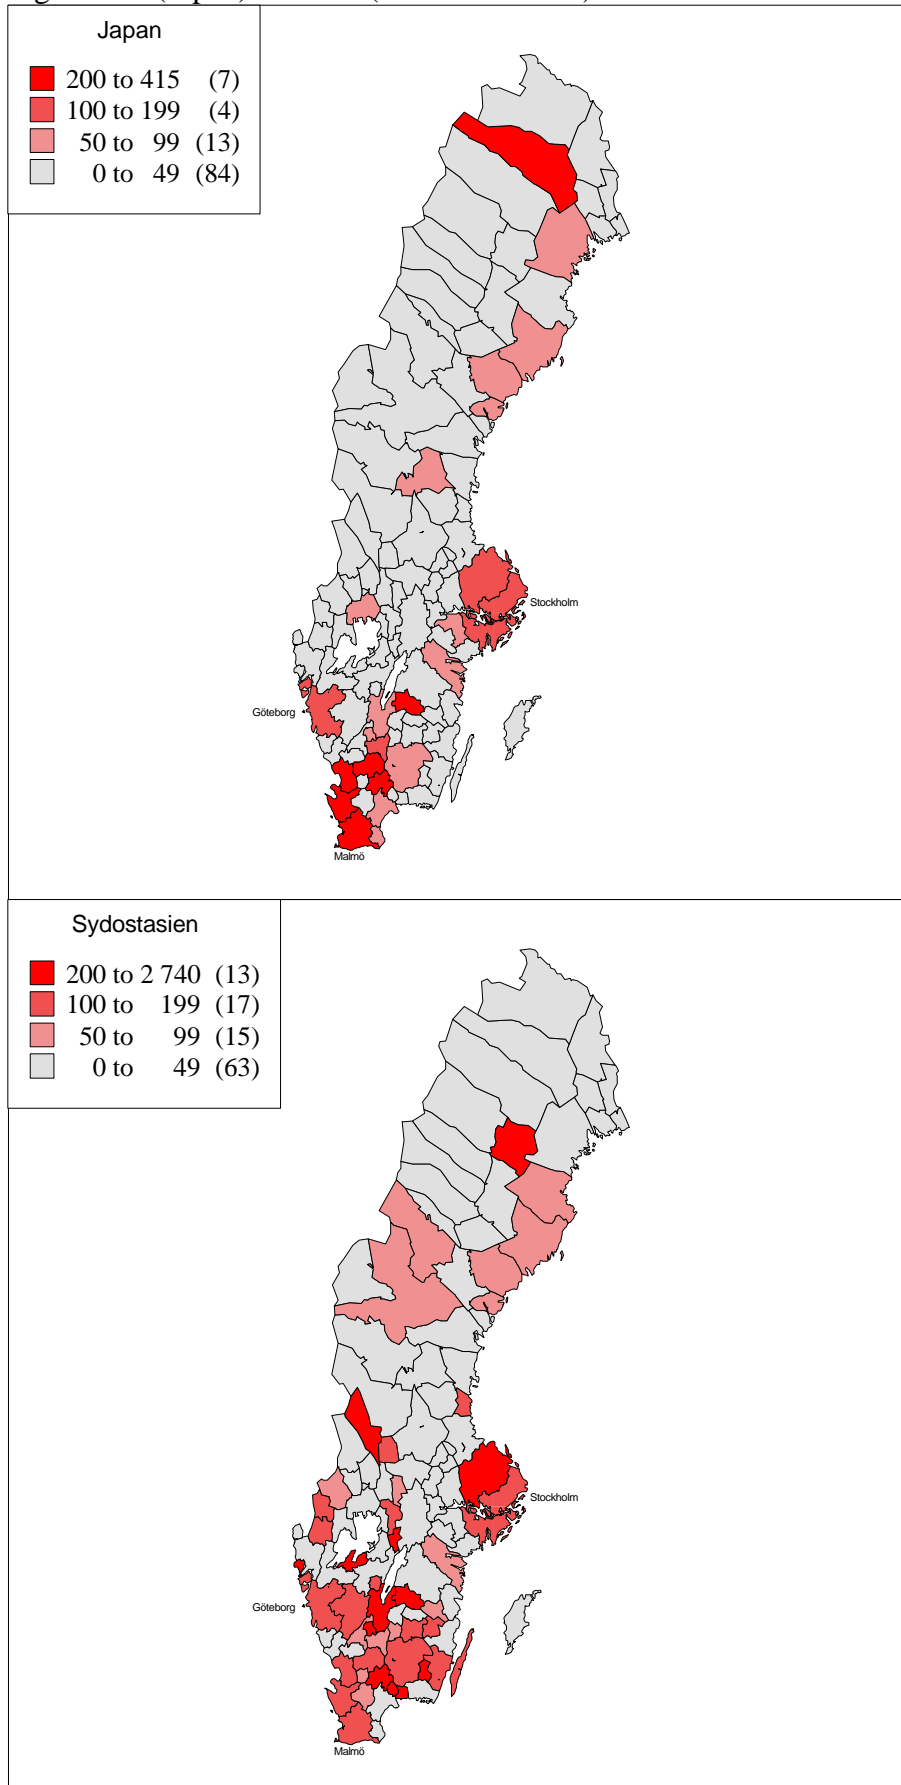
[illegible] (Japan) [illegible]

Japan

200 to 415 (7)
100 to 199 (4)
50 to 99 (13)
0 to 49 (84)

Stockholm
Göteborg
Malmö

Sydostasien

200 to 2 740 (13)
100 to 199 (17)
50 to 99 (15)
0 to 49 (63)

Stockholm
Göteborg
Malmö